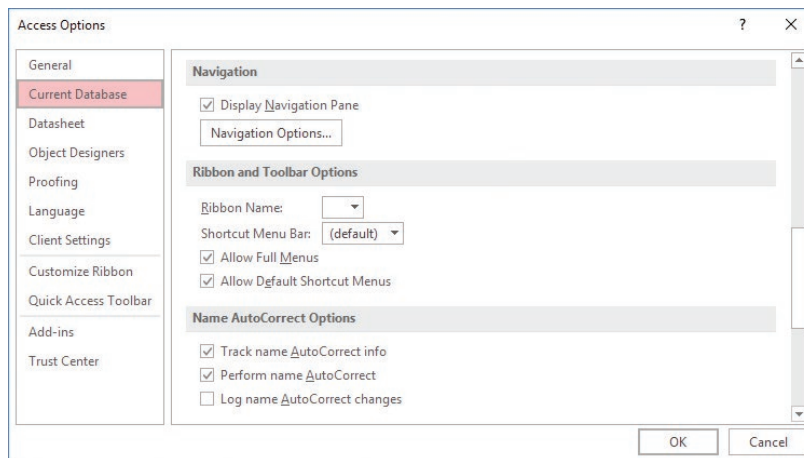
Access Options

?

×

General

Current Database

Datasheet

Object Designers

Proofing

Language

Client Settings

Customize Ribbon

Quick Access Toolbar

Add-ins

Trust Center

Navigation

☑ Display Navigation Pane

Navigation Options...

Ribbon and Toolbar Options

Ribbon Name:

Shortcut Menu Bar: (default)

☑ Allow Full Menus

☑ Allow Default Shortcut Menus

Name AutoCorrect Options

☑ Track name AutoCorrect info

☑ Perform name AutoCorrect

☐ Log name AutoCorrect changes

OK

Cancel